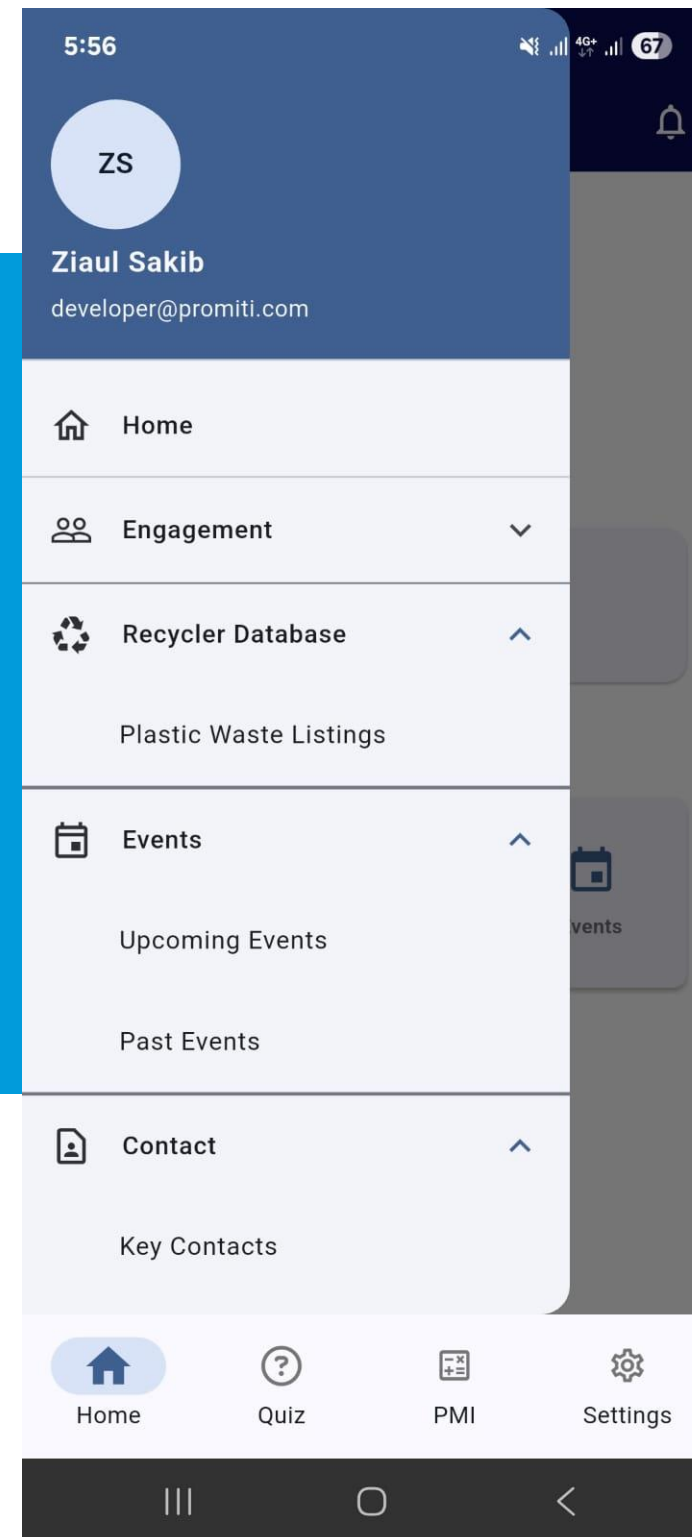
5:56
4G+ 67

ZS
Ziaul Sakib
developer@promiti.com

Home

Engagement

Recycler Database

Plastic Waste Listings

Events

Upcoming Events

Past Events

Contact

Key Contacts

vents

Home
Quiz
PMI
Settings